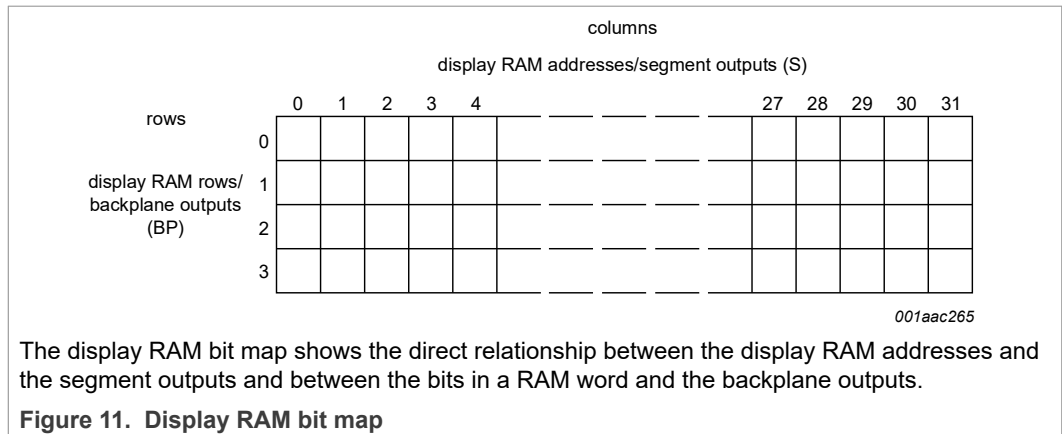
columns

display RAM addresses/segment outputs (S)

0 1 2 3 4 27 28 29 30 31

rows

0

display RAM rows/ backplane outputs (BP)

1

2

3

001aac265

The display RAM bit map shows the direct relationship between the display RAM addresses and the segment outputs and between the bits in a RAM word and the backplane outputs.

Figure 11. Display RAM bit map